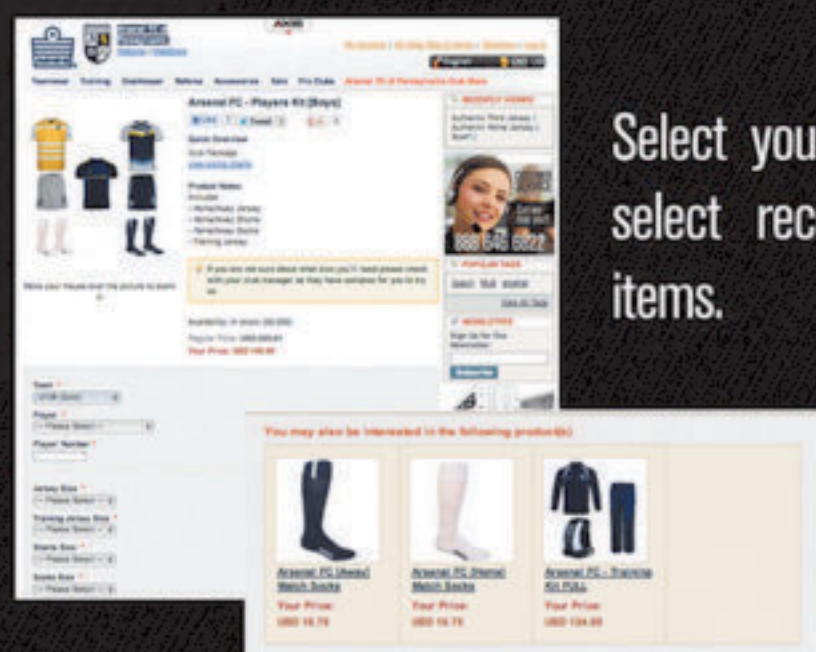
Arsenal FC - Players Kit [Boys]

Quick Overview

Product Notes

888 645 6822

You may also be interested in the following product(s)

Arsenal FC (Away) Match Socks
Your Price:
USD 16.75

Arsenal FC (Home) Match Socks
Your Price:
USD 16.75

Arsenal FC - Training Kit FULL
Your Price:
USD 134.00

Select you
select rec
items.